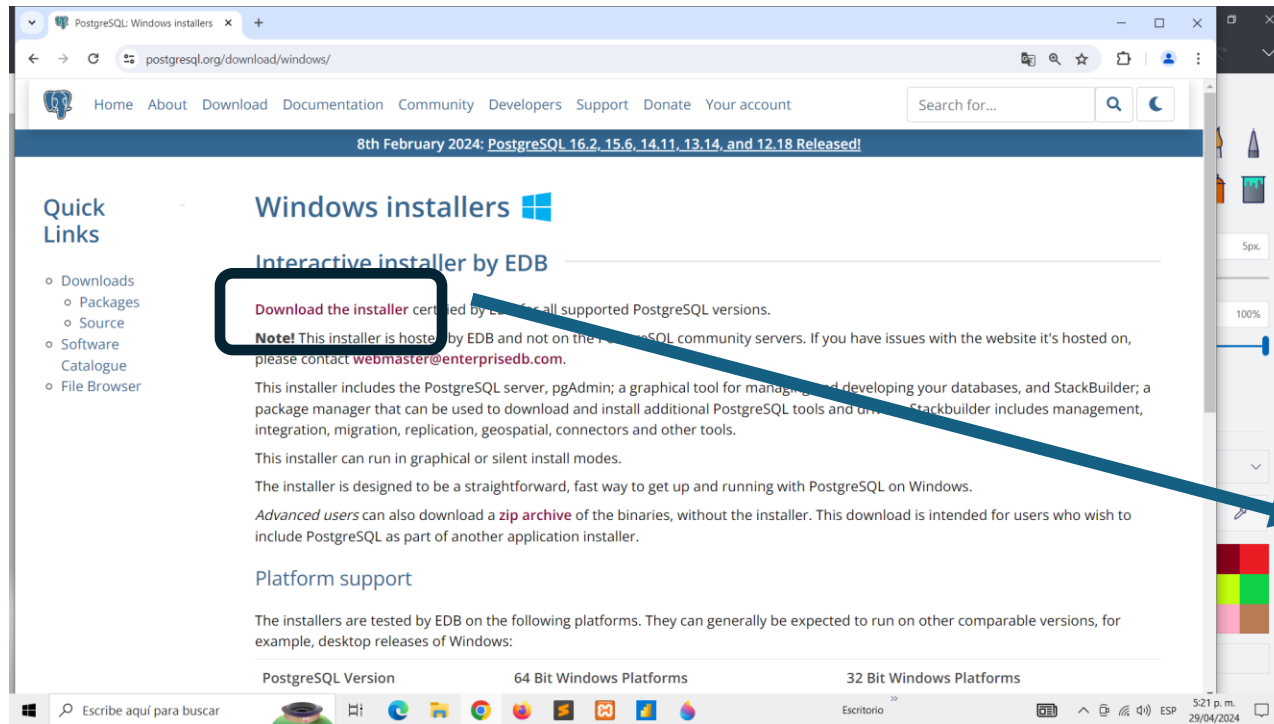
PostgreSQL: Windows installers

postgresql.org/download/windows/

Home About Download Documentation Community Developers Support Donate Your account

Search for...

8th February 2024: PostgreSQL 16.2, 15.6, 14.11, 13.14, and 12.18 Released!

Quick Links

- Downloads
  - Packages
  - Source
- Software Catalogue
- File Browser

Windows installers

Interactive installer by EDB

Download the installer cer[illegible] by E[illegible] for all supported PostgreSQL versions.

Note! This installer is hoste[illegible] by EDB and not on the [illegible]SQL community servers. If you have issues with the website it's hosted on, please contact webmaster@enterprisedb.com.

This installer includes the PostgreSQL server, pgAdmin; a graphical tool for managi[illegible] developing your databases, and StackBuilder; a package manager that can be used to download and install additional PostgreSQL tools and dri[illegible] Stackbuilder includes management, integration, migration, replication, geospatial, connectors and other tools.

This installer can run in graphical or silent install modes.

The installer is designed to be a straightforward, fast way to get up and running with PostgreSQL on Windows.

Advanced users can also download a zip archive of the binaries, without the installer. This download is intended for users who wish to include PostgreSQL as part of another application installer.

Platform support

The installers are tested by EDB on the following platforms. They can generally be expected to run on other comparable versions, for example, desktop releases of Windows:

| PostgreSQL Version | 64 Bit Windows Platforms | 32 Bit Windows Platforms |
|---|---|---|

5px.

100%

Escribe aquí para buscar

Escritorio

ESP

5:21 p. m.
29/04/2024